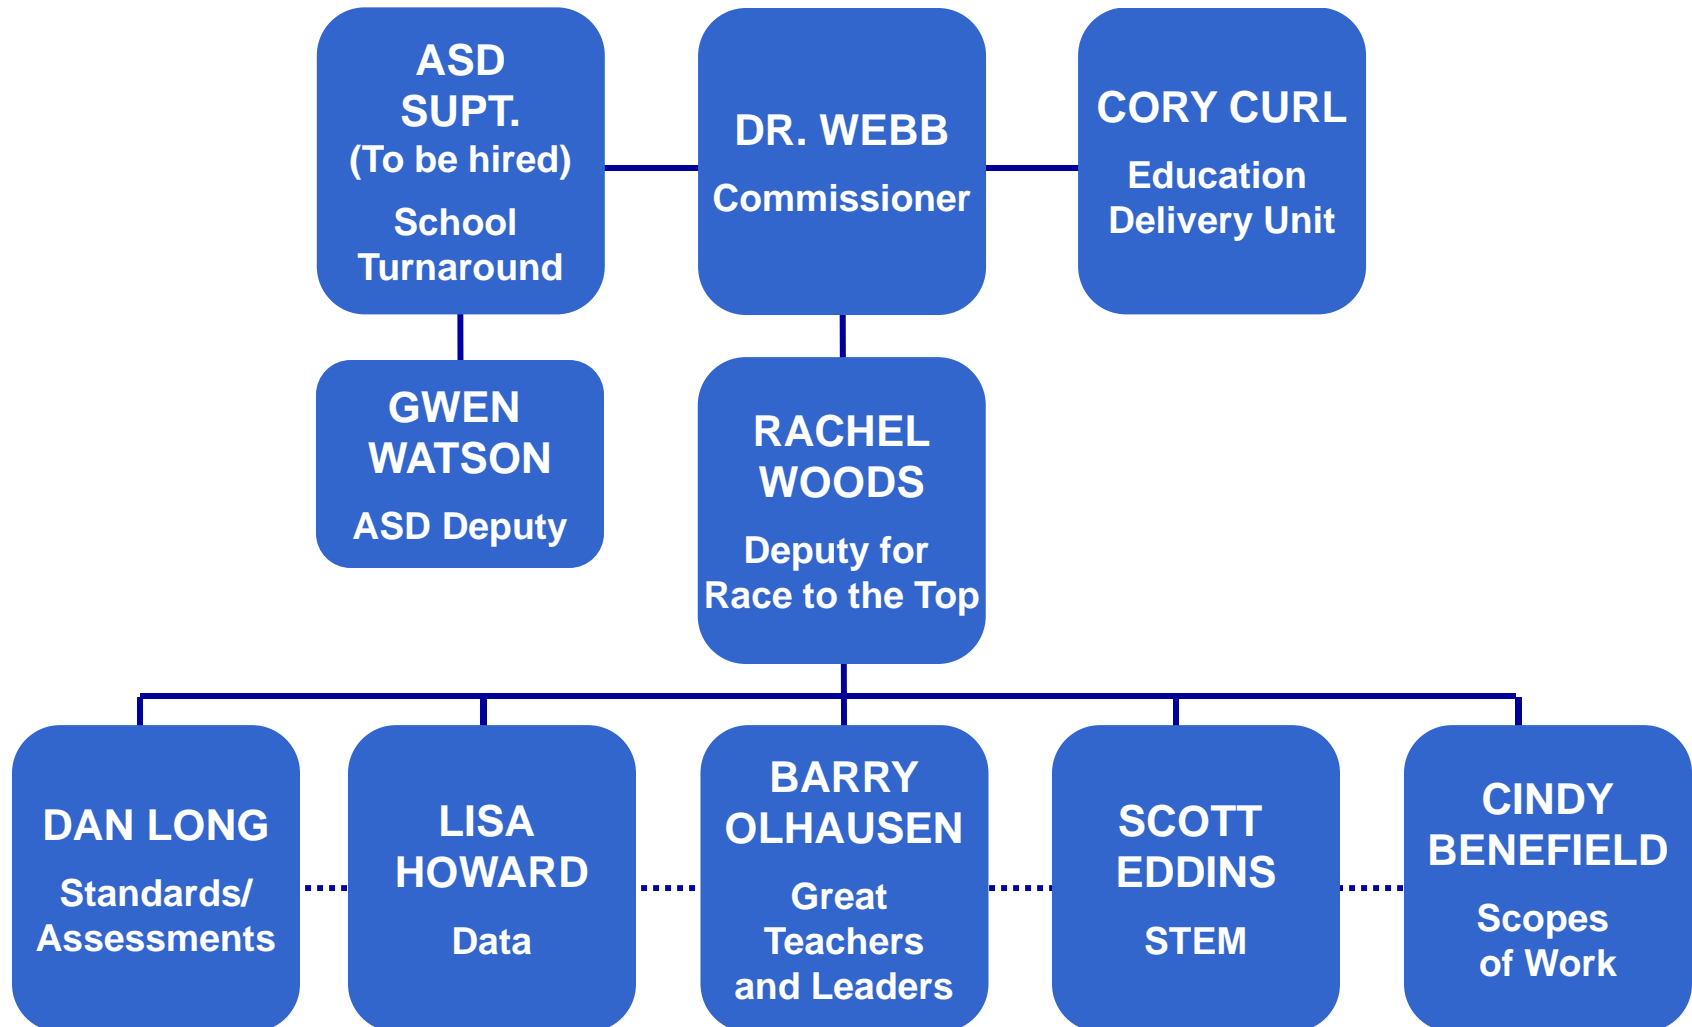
ASD SUPT. (To be hired)

School Turnaround

DR. WEBB

Commissioner

CORY CURL

Education Delivery Unit

GWEN WATSON

ASD Deputy

RACHEL WOODS

Deputy for Race to the Top

DAN LONG

Standards/ Assessments

LISA HOWARD

Data

BARRY OLHAUSEN

Great Teachers and Leaders

SCOTT EDDINS

STEM

CINDY BENEFIELD

Scopes of Work